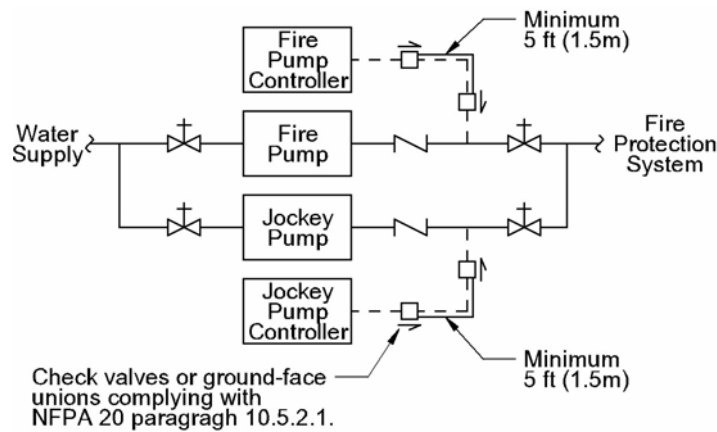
Minimum 5 ft (1.5m)

Fire Pump Controller

Water Supply

Fire Pump

Fire Protection System

Jockey Pump

Jockey Pump Controller

Minimum 5 ft (1.5m)

Check valves or ground-face unions complying with NFPA 20 paragragh 10.5.2.1.